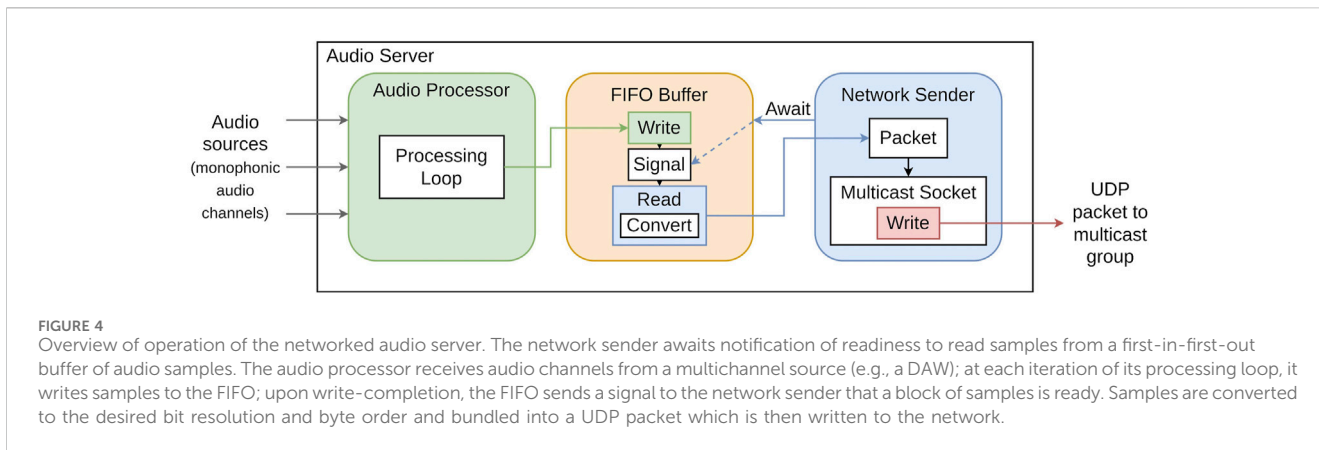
Audio Server

Audio Processor

Processing Loop

FIFO Buffer

Write

Signal

Read

Convert

Await

Network Sender

Packet

Multicast Socket

Write

Audio sources (monophonic audio channels)

UDP packet to multicast group

FIGURE 4
Overview of operation of the networked audio server. The network sender awaits notification of readiness to read samples from a first-in-first-out buffer of audio samples. The audio processor receives audio channels from a multichannel source (e.g., a DAW); at each iteration of its processing loop, it writes samples to the FIFO; upon write-completion, the FIFO sends a signal to the network sender that a block of samples is ready. Samples are converted to the desired bit resolution and byte order and bundled into a UDP packet which is then written to the network.